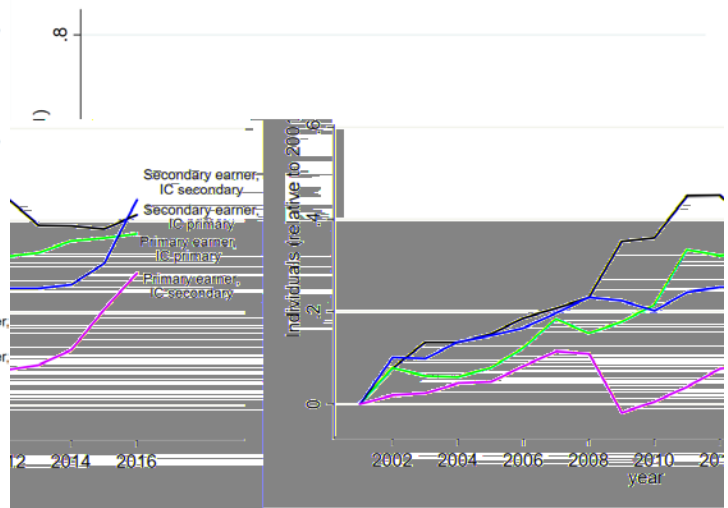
.8

Secondary earner, IC secondary

Secondary earner, IC primary

Primary earner, IC primary

Primary earner, IC secondary

er,

er,

12 2014 2016

Individuals (relative to 200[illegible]

6

4

2

0

2002 2004 2006 2008 2010 20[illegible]

year